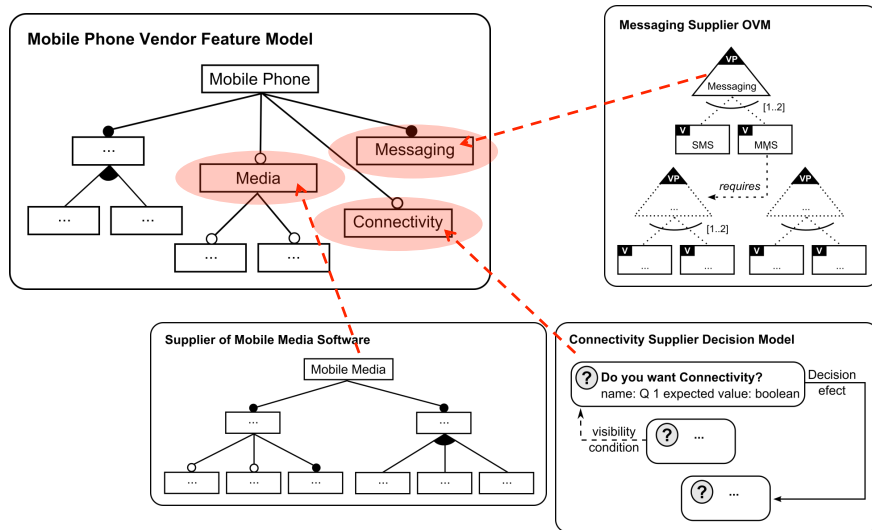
Mobile Phone Vendor Feature Model

Mobile Phone

...

... ...

Media

Messaging

Connectivity

... ...

Messaging Supplier OVM

VP
Messaging

[1..2]

V SMS
V MMS

requires

VP
...
VP
...

[1..2]

V ...
V ...
V ...
V ...

Supplier of Mobile Media Software

Mobile Media

... ...

... ... ... ... ... ...

Connectivity Supplier Decision Model

? Do you want Connectivity?
name: Q 1 expected value: boolean

Decision efect

visibility condition

? ...

? ...